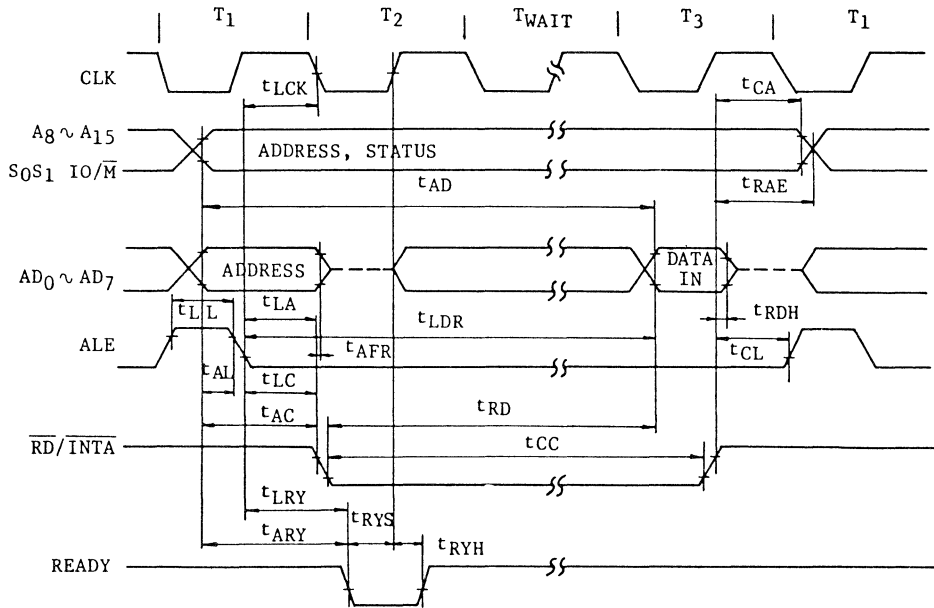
$T_1$ $T_2$ $T_{WAIT}$ $T_3$ $T_1$

CLK

$t_{LCK}$

$t_{CA}$

$A_8 \sim A_{15}$

$S_0 S_1$ $IO/\overline{M}$

ADDRESS, STATUS

$t_{RAE}$

$t_{AD}$

$AD_0 \sim AD_7$

ADDRESS

DATA IN

$t_{LL}$

$t_{LA}$

$t_{LDR}$

$t_{RDH}$

ALE

$t_{AFR}$

$t_{AL}$

$t_{LC}$

$t_{CL}$

$t_{AC}$

$t_{RD}$

$\overline{RD}/\overline{INTA}$

$t_{CC}$

$t_{LRY}$

$t_{ARY}$

$t_{RYS}$

$t_{RYH}$

READY